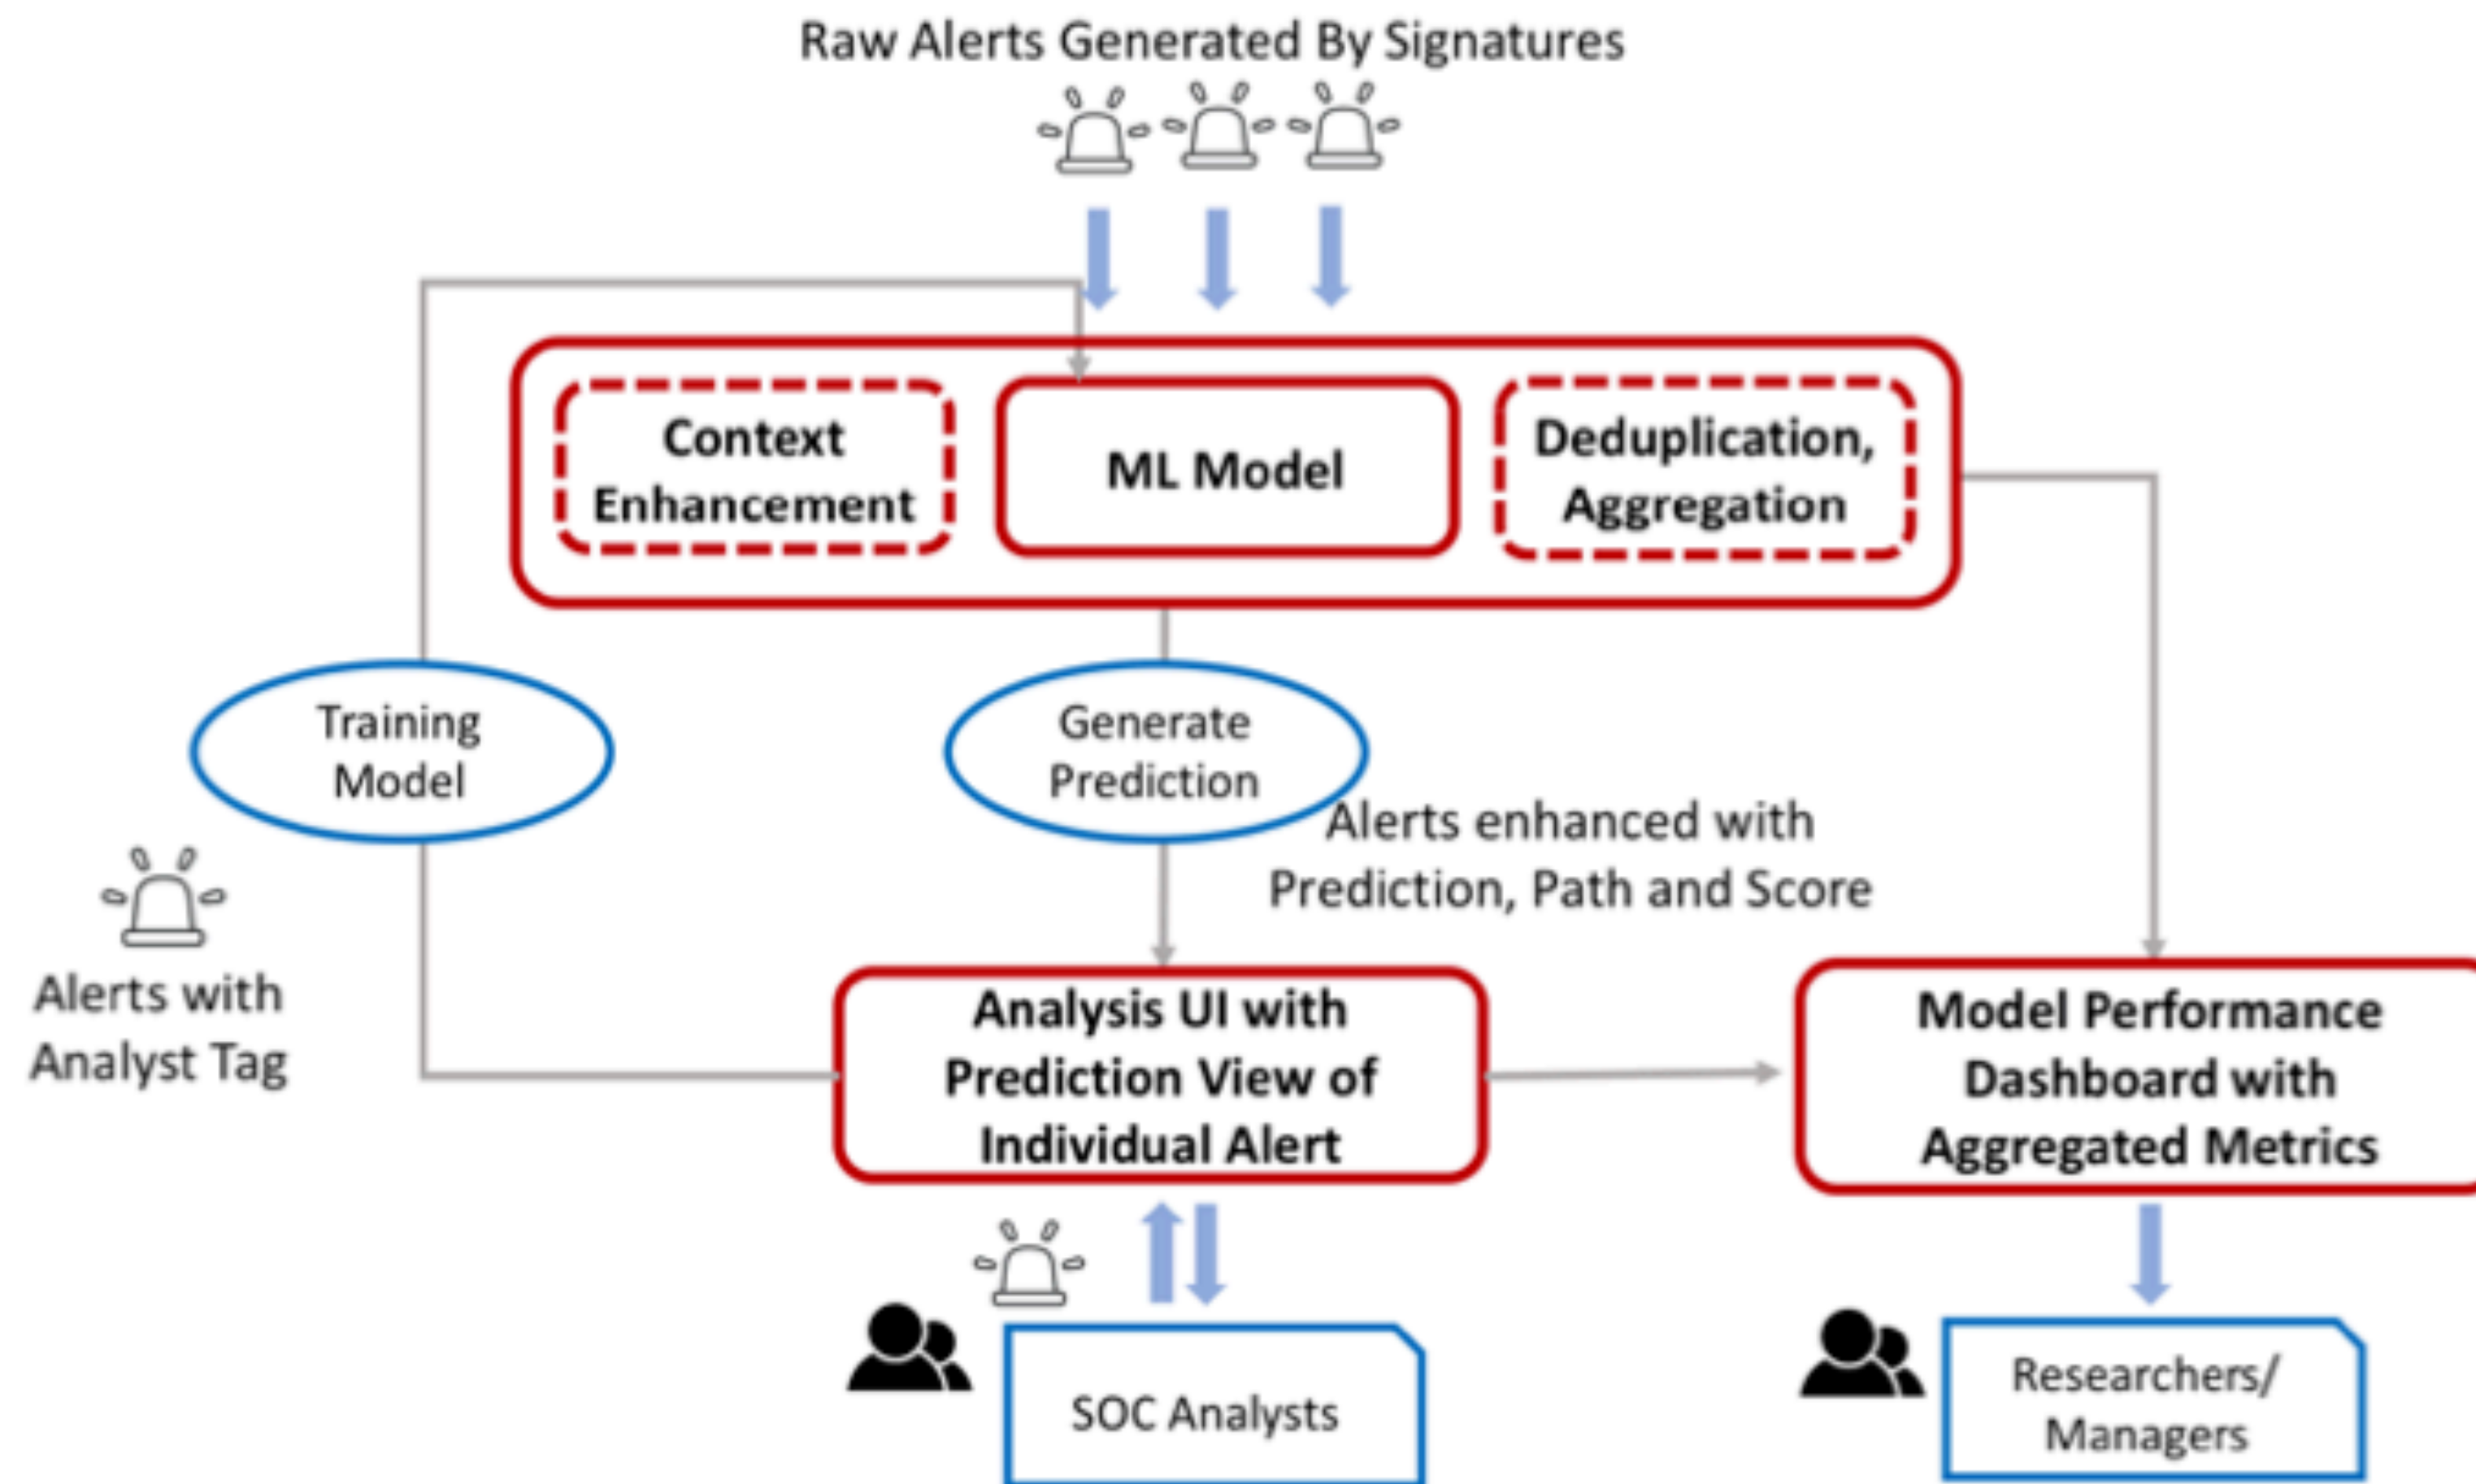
Raw Alerts Generated By Signatures

Context Enhancement

ML Model

Deduplication, Aggregation

Training Model

Generate Prediction

Alerts enhanced with Prediction, Path and Score

Alerts with Analyst Tag

Analysis UI with Prediction View of Individual Alert

Model Performance Dashboard with Aggregated Metrics

SOC Analysts

Researchers/ Managers